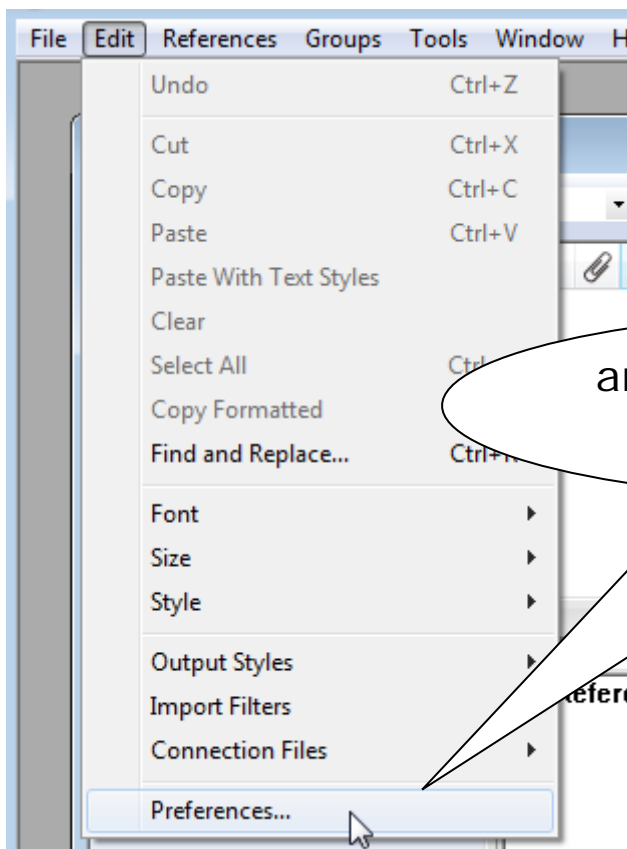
File Edit References Groups Tools Window H

Undo Ctrl+Z

Cut Ctrl+X

Copy Ctrl+C

Paste Ctrl+V

Paste With Text Styles

Clear

Select All Ctrl

Copy Formatted

Find and Replace... Ctrl+R

Font

Size

Style

Output Styles

Import Filters

Connection Files

Preferences...

ar

Refer